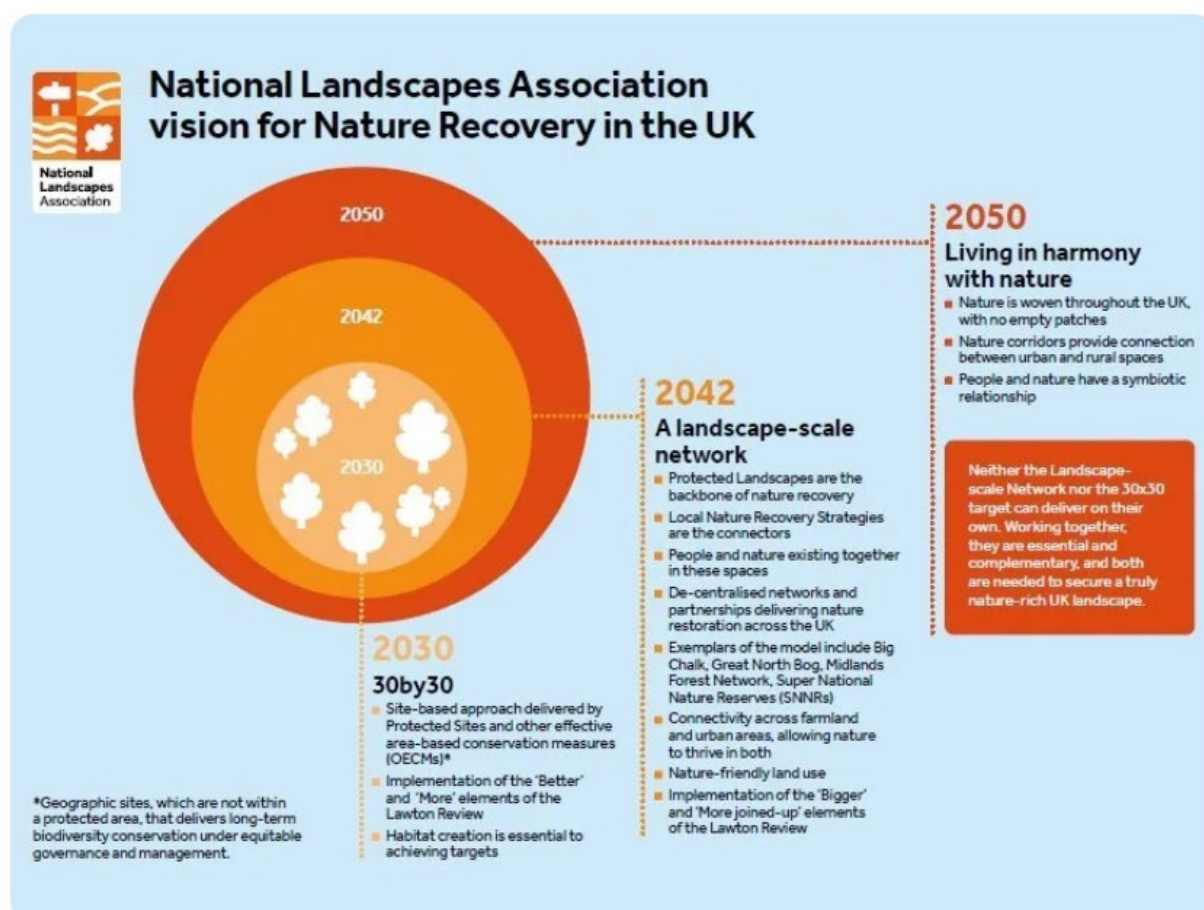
National Landscapes Association

National Landscapes Association vision for Nature Recovery in the UK

2050

2042

2030

2050
Living in harmony with nature
- Nature is woven throughout the UK, with no empty patches
- Nature corridors provide connection between urban and rural spaces
- People and nature have a symbiotic relationship

Neither the Landscape-scale Network nor the 30x30 target can deliver on their own. Working together, they are essential and complementary, and both are needed to secure a truly nature-rich UK landscape.

2042
A landscape-scale network
- Protected Landscapes are the backbone of nature recovery
- Local Nature Recovery Strategies are the connectors
- People and nature existing together in these spaces
- De-centralised networks and partnerships delivering nature restoration across the UK
- Exemplars of the model include Big Chalk, Great North Bog, Midlands Forest Network, Super National Nature Reserves (SNNRs)
- Connectivity across farmland and urban areas, allowing nature to thrive in both
- Nature-friendly land use
- Implementation of the 'Bigger' and 'More joined-up' elements of the Lawton Review

2030
30by30
- Site-based approach delivered by Protected Sites and other effective area-based conservation measures (OECMs)*
- Implementation of the 'Better' and 'More' elements of the Lawton Review
- Habitat creation is essential to achieving targets

*Geographic sites, which are not within a protected area, that delivers long-term biodiversity conservation under equitable governance and management.